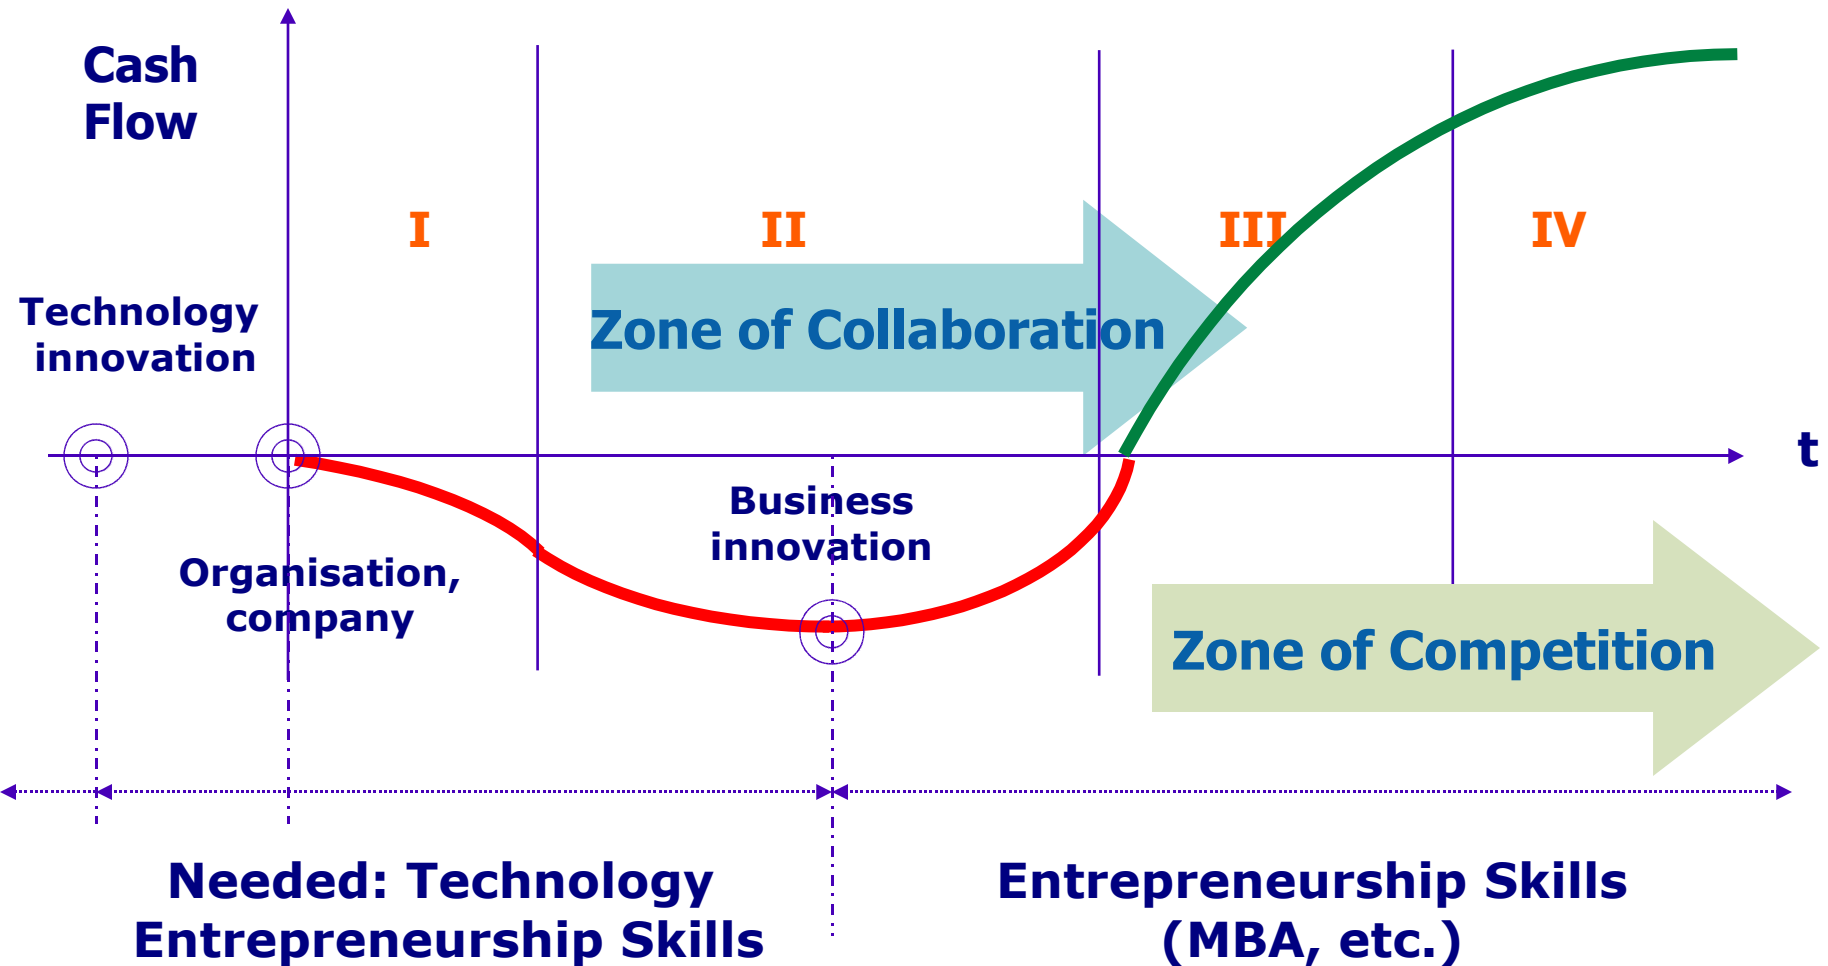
Cash Flow

I

II

III

IV

Zone of Collaboration

Technology innovation

t

Business innovation

Organisation, company

Zone of Competition

Needed: Technology Entrepreneurship Skills

Entrepreneurship Skills (MBA, etc.)